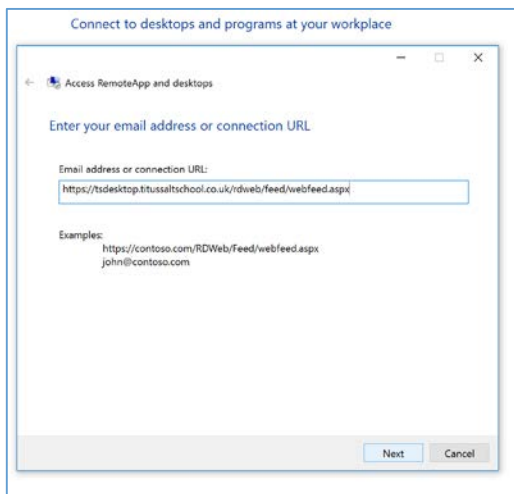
Connect to desktops and programs at your workplace

Access RemoteApp and desktops

Enter your email address or connection URL

Email address or connection URL:

https://tsdesktop.titussaltschool.co.uk/rdweb/feed/webfeed.aspx

Examples:
https://contoso.com/RDWeb/Feed/webfeed.aspx
john@contoso.com

Next Cancel